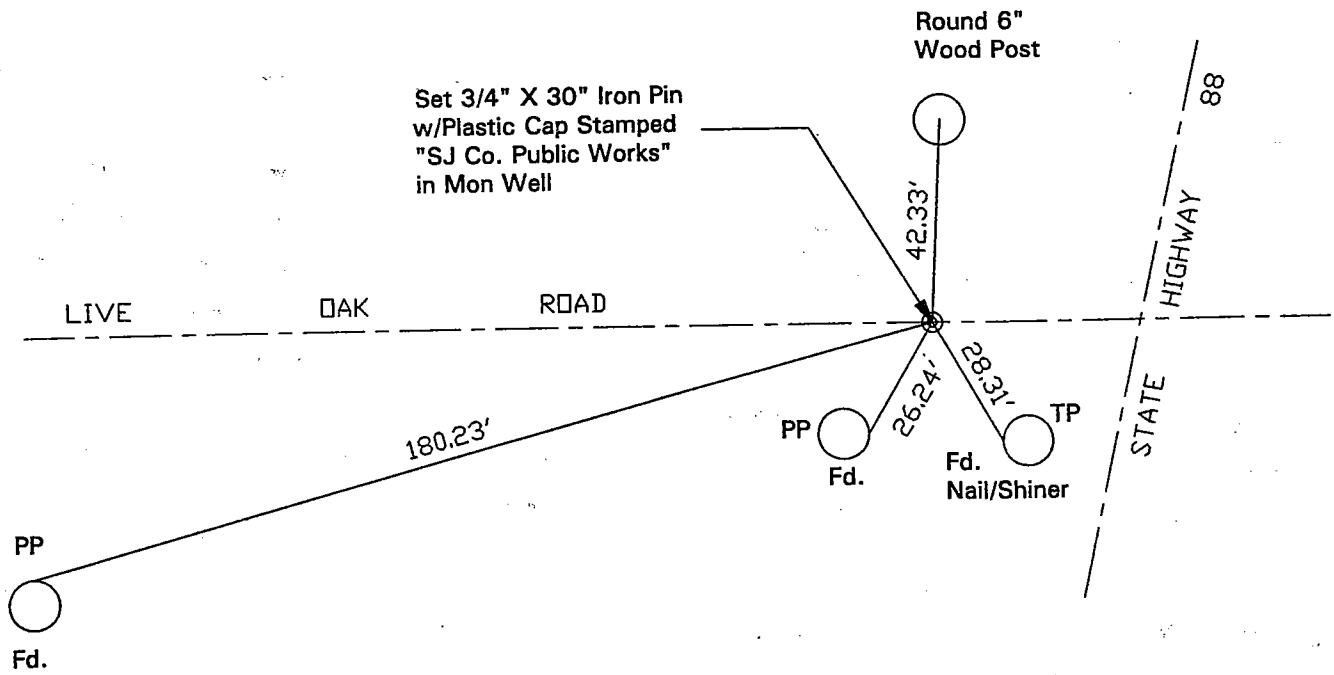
Round 6"
Wood Post

Set 3/4" X 30" Iron Pin
w/Plastic Cap Stamped
"SJ Co. Public Works"
in Mon Well

88

HIGHWAY

42.33'

LIVE OAK ROAD

28.31'

26.24'

STATE

180.23'

PP

TP

Fd.

Fd.
Nail/Shiner

PP

Fd.